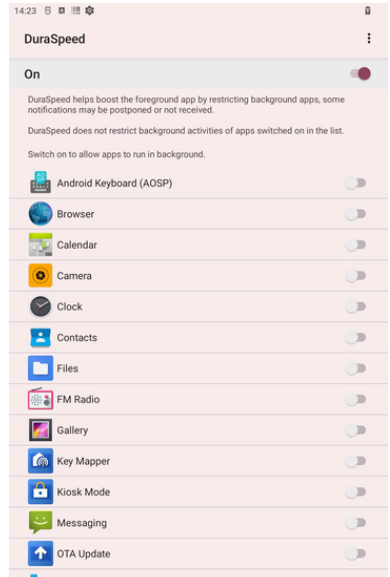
14:23

DuraSpeed

On

DuraSpeed helps boost the foreground app by restricting background apps, some notifications may be postponed or not received.

DuraSpeed does not restrict background activities of apps switched on in the list.

Switch on to allow apps to run in background.

Android Keyboard (AOSP)

Browser

Calendar

Camera

Clock

Contacts

Files

FM Radio

Gallery

Key Mapper

Kiosk Mode

Messaging

OTA Update